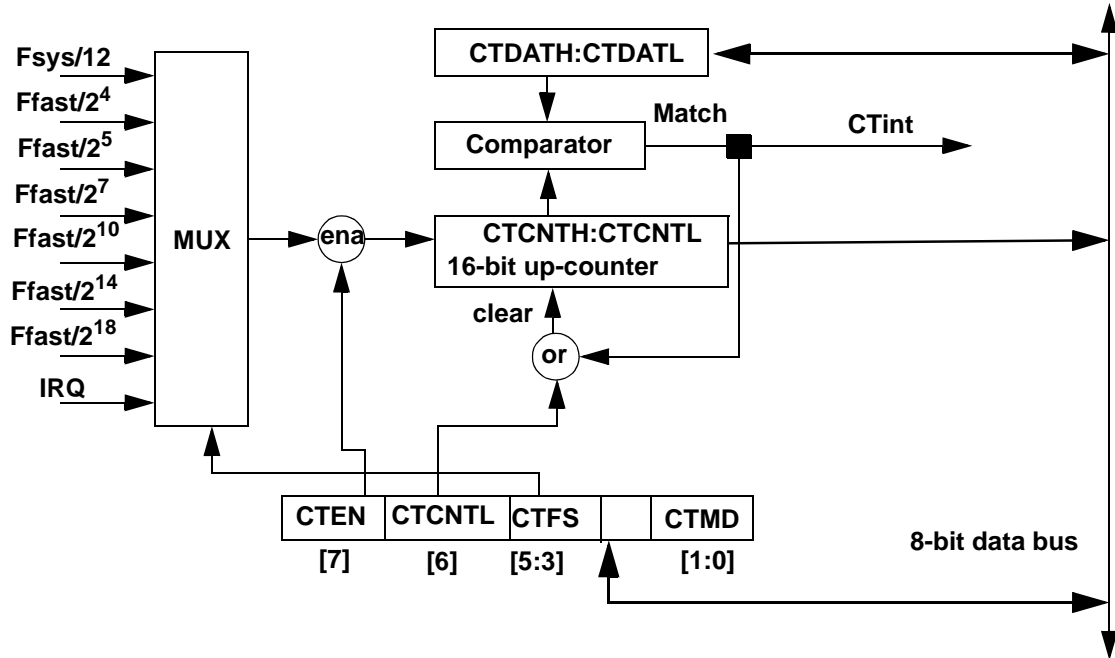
Fsys/12
Ffast/$2^4$
Ffast/$2^5$
Ffast/$2^7$
Ffast/$2^{10}$
Ffast/$2^{14}$
Ffast/$2^{18}$
IRQ
MUX
ena
CTDATH:CTDATL
Comparator
Match
CTint
CTCNTH:CTCNTL
16-bit up-counter
clear
or
| CTEN | CTCNTL | CTFS | | CTMD |
|---|---|---|---|---|
| [7] | [6] | [5:3] | | [1:0] |

8-bit data bus